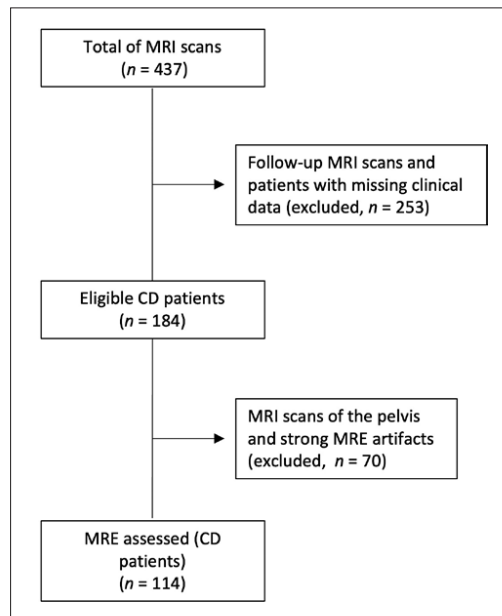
Total of MRI scans
($n$ = 437)

Follow-up MRI scans and patients with missing clinical data (excluded, $n$ = 253)

Eligible CD patients
($n$ = 184)

MRI scans of the pelvis and strong MRE artifacts (excluded, $n$ = 70)

MRE assessed (CD patients)
($n$ = 114)